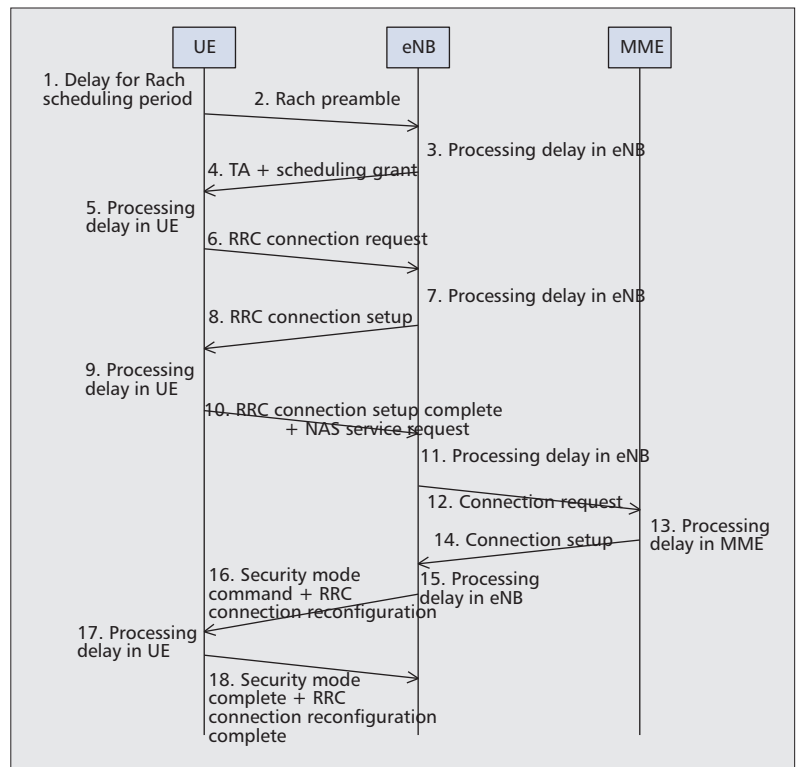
UE

eNB

MME

1. Delay for Rach scheduling period

2. Rach preamble

3. Processing delay in eNB

4. TA + scheduling grant

5. Processing delay in UE

6. RRC connection request

7. Processing delay in eNB

8. RRC connection setup

9. Processing delay in UE

10. RRC connection setup complete + NAS service request

11. Processing delay in eNB

12. Connection request

13. Processing delay in MME

14. Connection setup

15. Processing delay in eNB

16. Security mode command + RRC connection reconfiguration

17. Processing delay in UE

18. Security mode complete + RRC connection reconfiguration complete